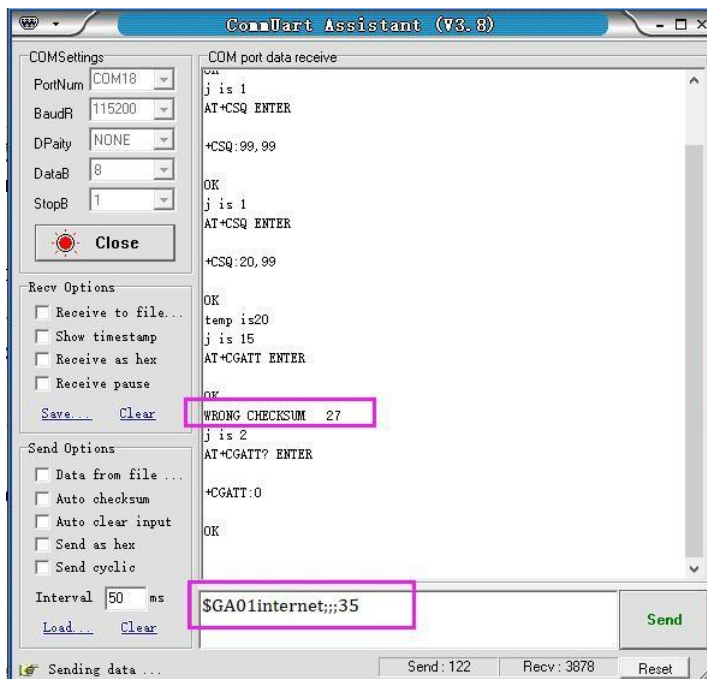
ComUart Assistant (V3.8)

COMSettings
PortNum COM18
BaudR 115200
DPaity NONE
DataB 8
StopB 1
Close

Recv Options
Receive to file...
Show timestamp
Receive as hex
Receive pause
Save... Clear

Send Options
Data from file ...
Auto checksum
Auto clear input
Send as hex
Send cyclic
Interval 50 ms
Load... Clear

COM port data receive
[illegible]
j is 1
AT+CSQ ENTER

+CSQ:99,99

OK
j is 1
AT+CSQ ENTER

+CSQ:20,99

OK
temp is20
j is 15
AT+CGATT ENTER

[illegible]
WRONG CHECKSUM 27
j is 2
AT+CGATT? ENTER

+CGATT:0

OK

$GA01internet;;;35

Send

Sending data ...
Send : 122
Recv : 3878
Reset